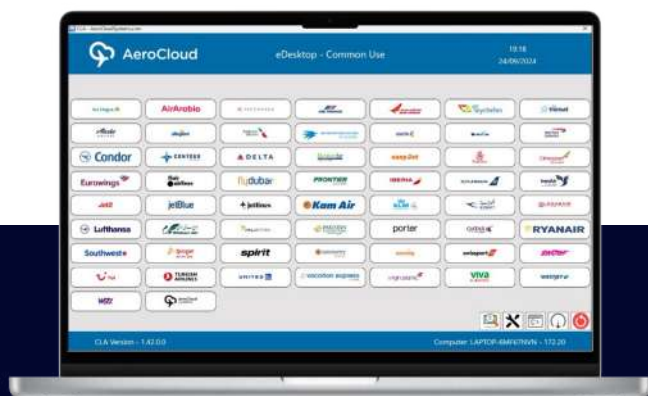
AeroCloud

eDesktop - Common Use

19:18
24/09/2024

AirArabia

Condor

CENTRIQ

DELTA

easyJet

IBERIA

Eurowings

flydubai

FRONTIER

jetBlue

jetblue

Kam Air

Lufthansa

porter

RYANAIR

Southwest

spirit

TURKISH AIRLINES

UNITED

vacation express

viva

CLA Version - 1.42.0.0

Computer: LAPTOP-6MF67NVN - 172.20